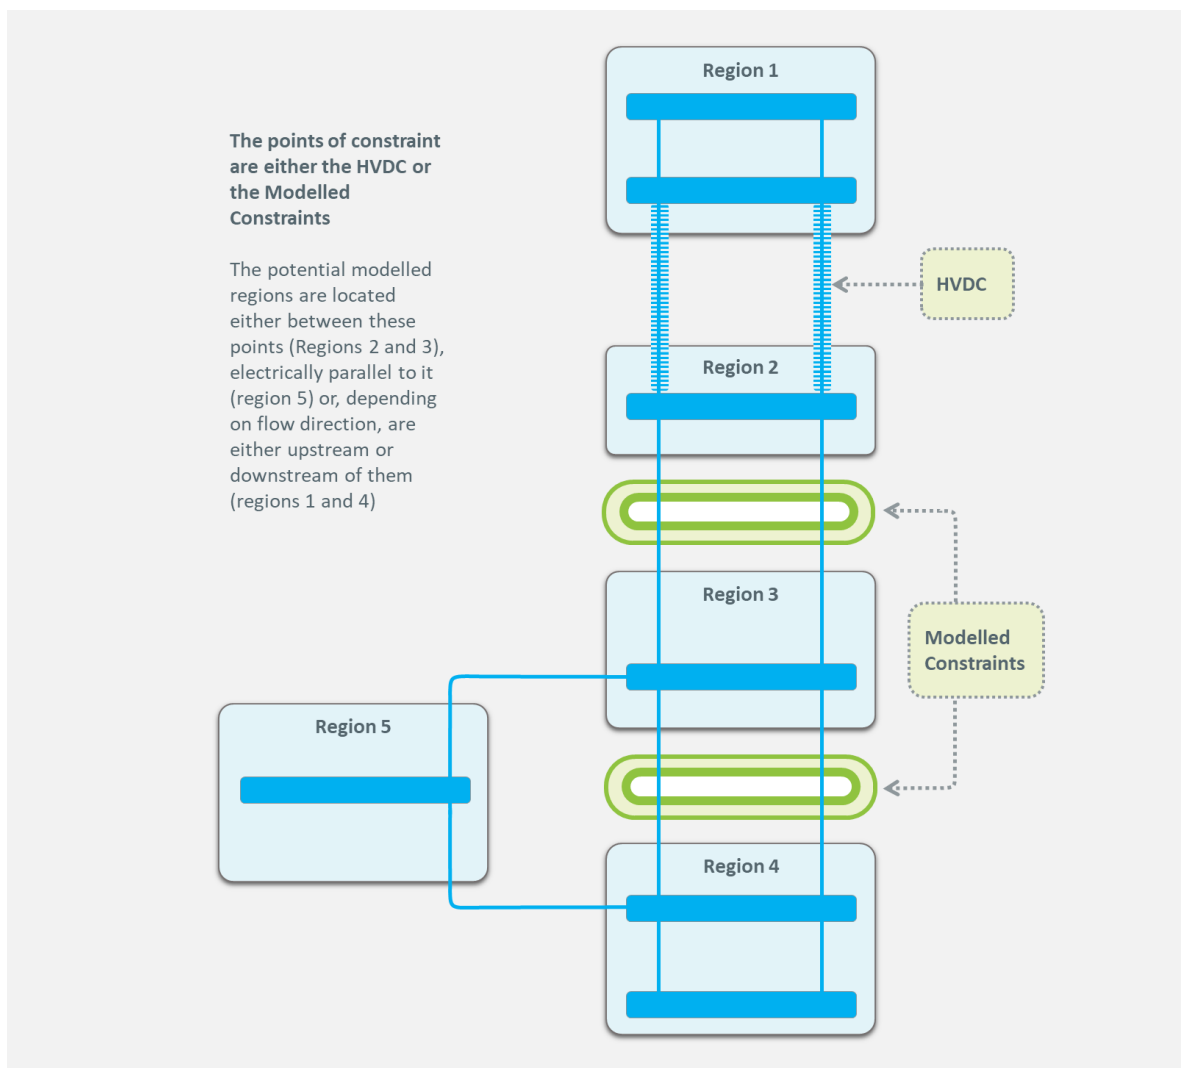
The points of constraint are either the HVDC or the Modelled Constraints

The potential modelled regions are located either between these points (Regions 2 and 3), electrically parallel to it (region 5) or, depending on flow direction, are either upstream or downstream of them (regions 1 and 4)

Region 1

HVDC

Region 2

Region 3

Modelled Constraints

Region 5

Region 4